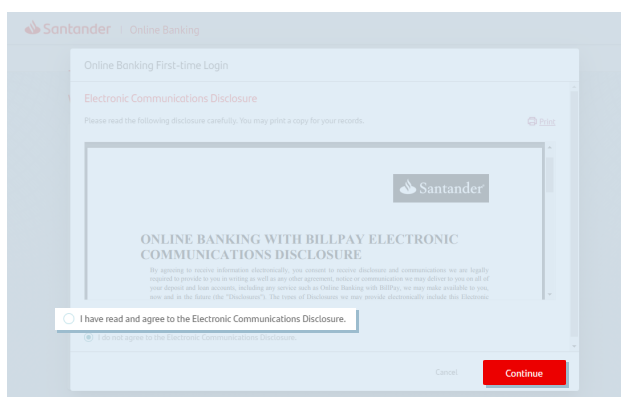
Santander | Online Banking

Online Banking First-time Login

Electronic Communications Disclosure

Please read the following disclosure carefully. You may print a copy for your records.

Print

Santander

ONLINE BANKING WITH BILLPAY ELECTRONIC COMMUNICATIONS DISCLOSURE

By agreeing to receive information electronically, you consent to receive disclosure and communications we are legally required to provide to you in writing as well as any other agreement, notice or communication we may deliver to you on all of your deposit and loan accounts, including any service such as Online Banking with BillPay, we may make available to you, now and in the future (the "Disclosures"). The terms of Disclosures we may provide electronically include this Electronic

I have read and agree to the Electronic Communications Disclosure.

I do not agree to the Electronic Communications Disclosure.

Cancel

Continue